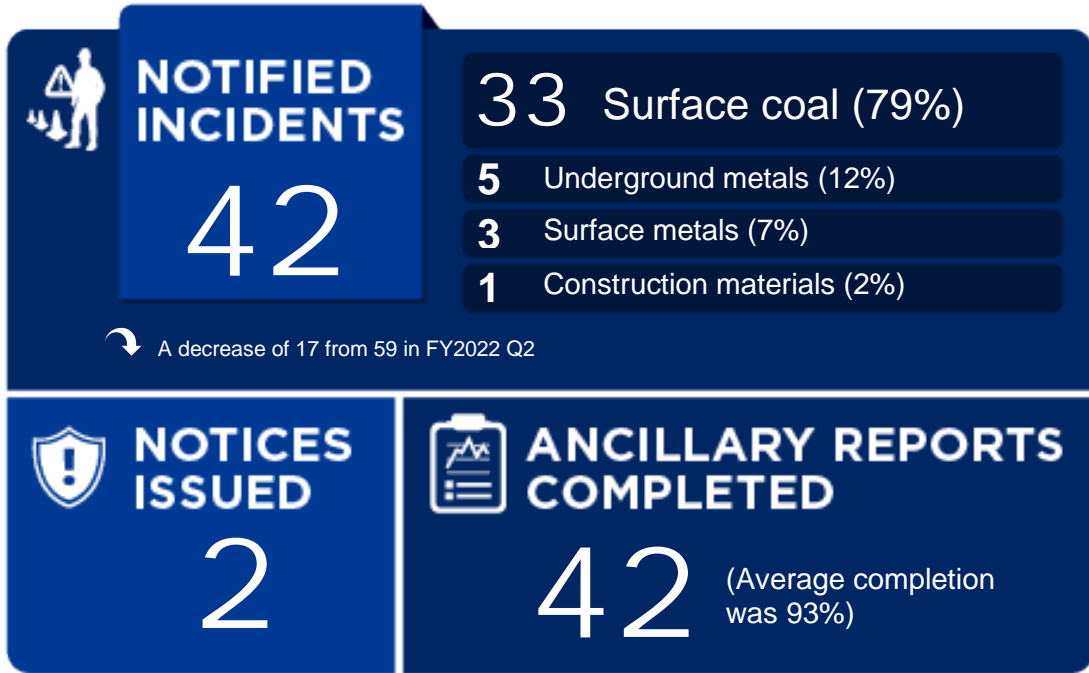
NOTIFIED INCIDENTS

42

33 Surface coal (79%)

5 Underground metals (12%)

3 Surface metals (7%)

1 Construction materials (2%)

A decrease of 17 from 59 in FY2022 Q2

NOTICES ISSUED

2

ANCILLARY REPORTS COMPLETED

42

(Average completion was 93%)